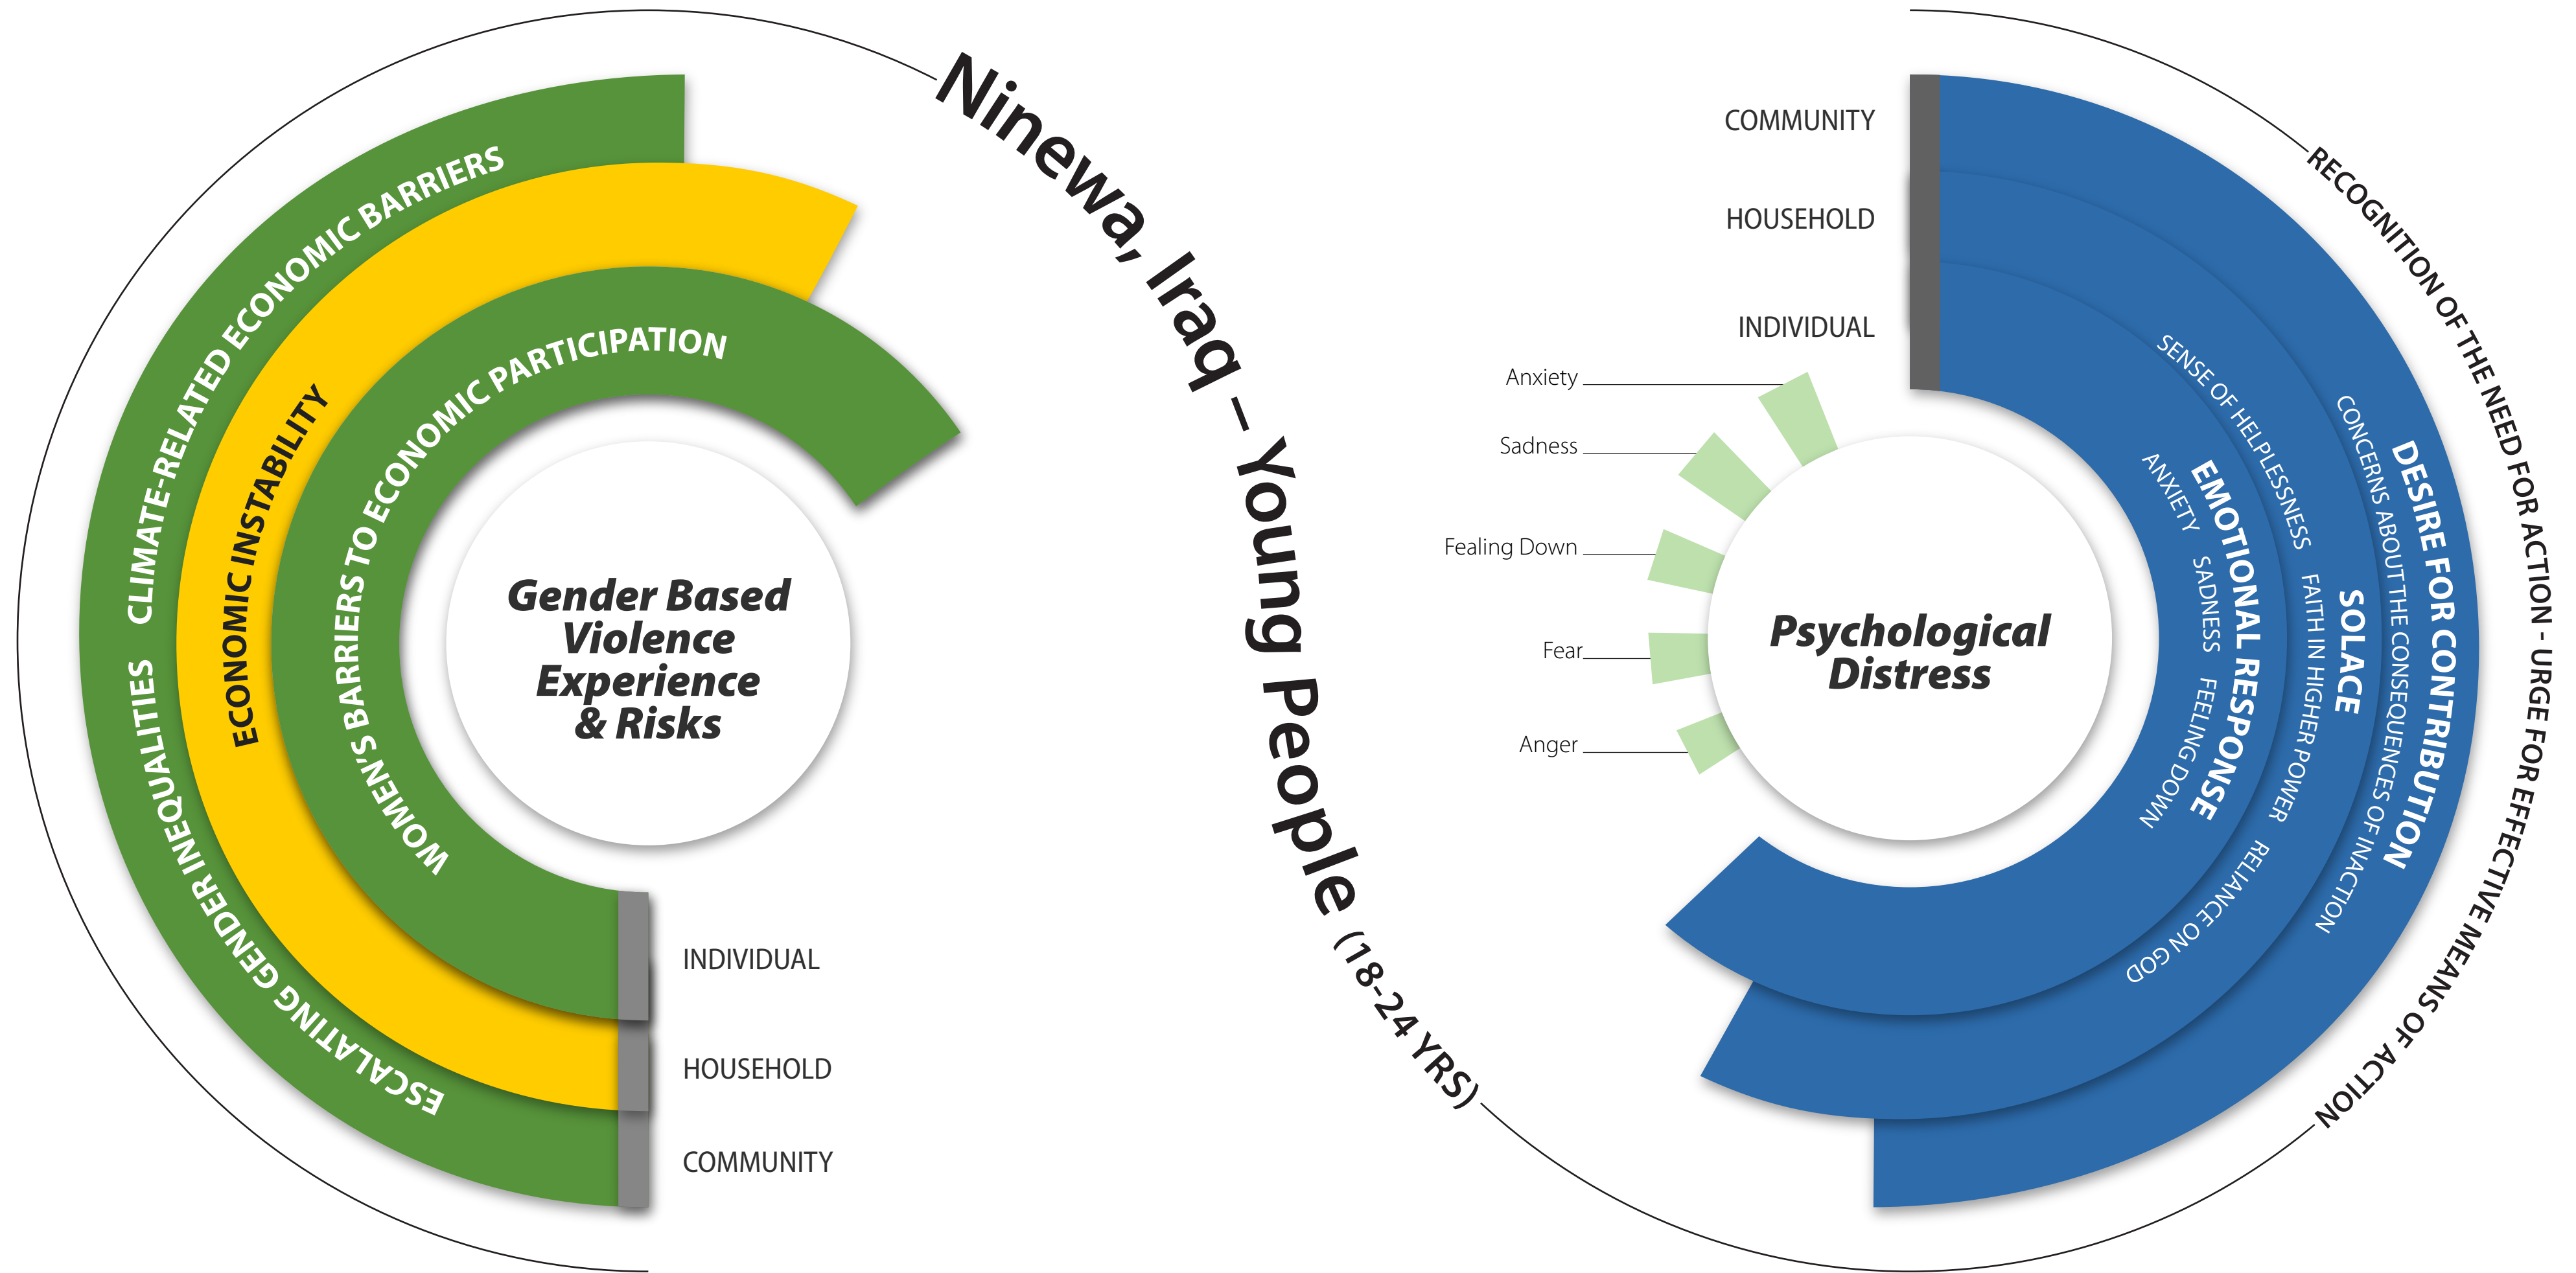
Ninewa, Iraq – Young People (18-24 YRS)

CLIMATE-RELATED ECONOMIC BARRIERS

ECONOMIC INSTABILITY

WOMEN'S BARRIERS TO ECONOMIC PARTICIPATION

ESCALATING GENDER INEQUALITIES

Gender Based Violence Experience & Risks

INDIVIDUAL

HOUSEHOLD

COMMUNITY

COMMUNITY

HOUSEHOLD

INDIVIDUAL

Anxiety

Sadness

Fealing Down

Fear

Anger

Psychological Distress

EMOTIONAL RESPONSE

ANXIETY

SADNESS

FEELING DOWN

SENSE OF HELPLESSNESS

SOLACE

FAITH IN HIGHER POWER

RELIANCE ON GOD

DESIRE FOR CONTRIBUTION

CONCERNS ABOUT THE CONSEQUENCES OF INACTION

RECOGNITION OF THE NEED FOR ACTION - URGE FOR EFFECTIVE MEANS OF ACTION